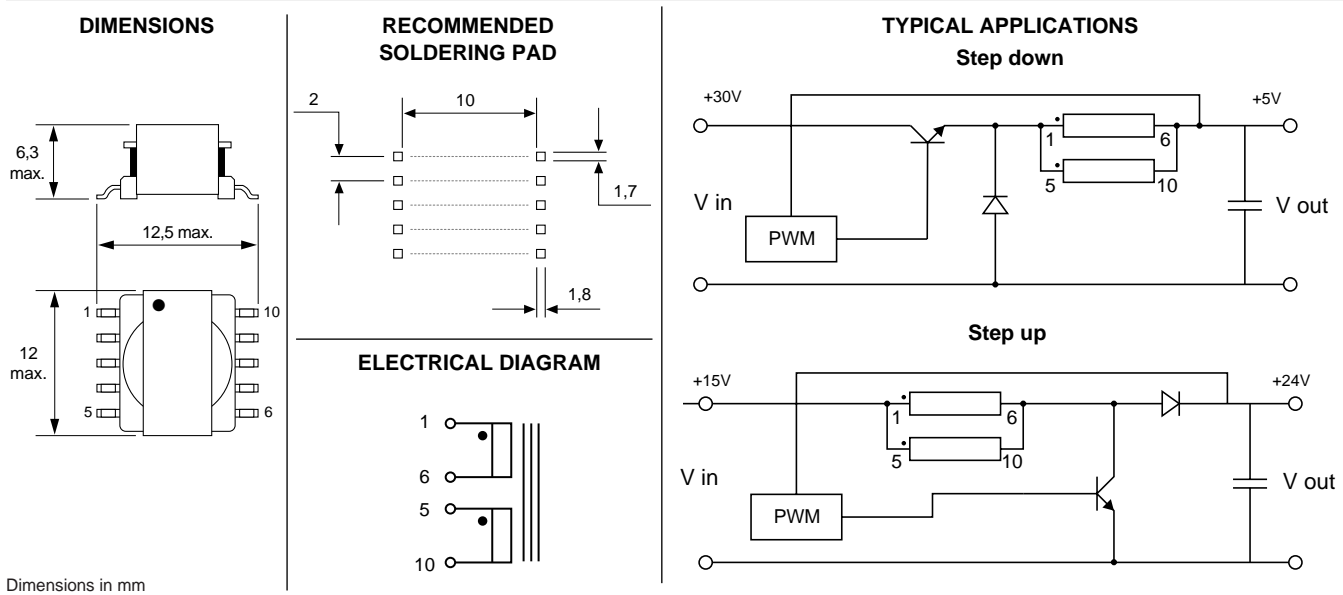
DIMENSIONS

6,3 max.

12,5 max.

12 max.

1

5

10

6

Dimensions in mm

RECOMMENDED SOLDERING PAD

2

10

1,7

1,8

ELECTRICAL DIAGRAM

1

6

5

10

TYPICAL APPLICATIONS

Step down

+30V

+5V

1

6

5

10

V in

PWM

V out

Step up

+15V

+24V

1

6

5

10

V in

PWM

V out